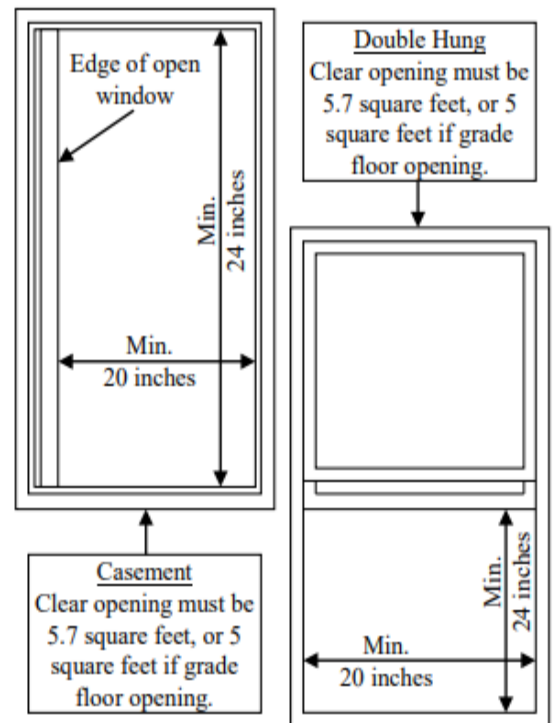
Edge of open window

Min. 24 inches

Min. 20 inches

Casement
Clear opening must be 5.7 square feet, or 5 square feet if grade floor opening.

Double Hung
Clear opening must be 5.7 square feet, or 5 square feet if grade floor opening.

Min. 24 inches

Min. 20 inches